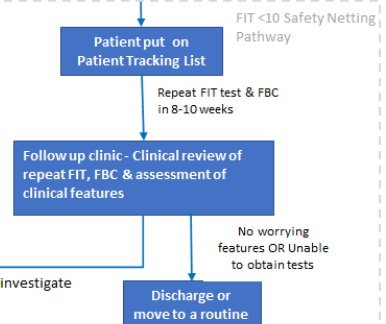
FIT <10 Safety Netting Pathway

Patient put on Patient Tracking List

Repeat FIT test & FBC in 8-10 weeks

Follow up clinic - Clinical review of repeat FIT, FBC & assessment of clinical features

No worrying features OR Unable to obtain tests

investigate

Discharge or move to a routine